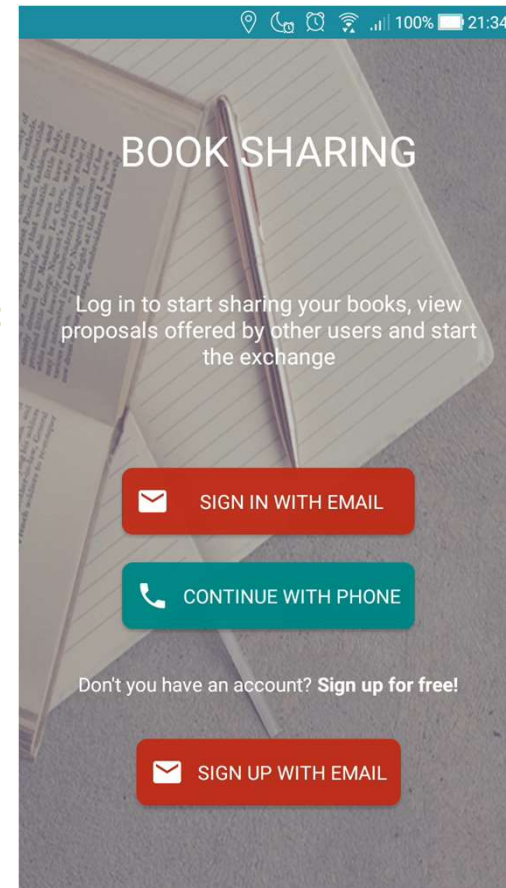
100% 21:34

BOOK SHARING

Log in to start sharing your books, view proposals offered by other users and start the exchange

SIGN IN WITH EMAIL

CONTINUE WITH PHONE

Don't you have an account? **Sign up for free!**

SIGN UP WITH EMAIL